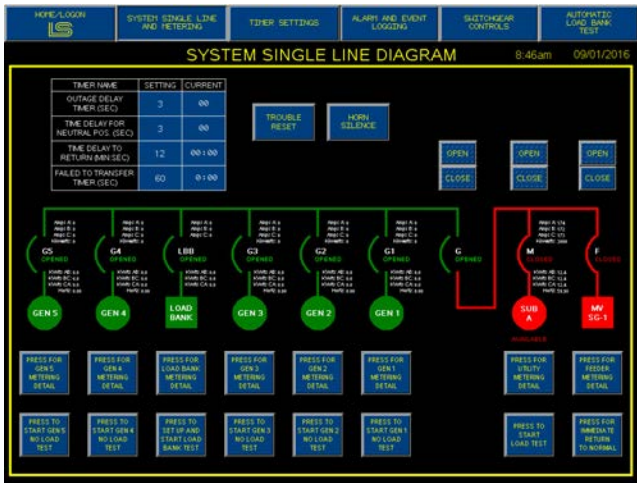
HOME/LOGON
LS

SYSTEM SINGLE LINE AND METERING

TIMER SETTINGS

ALARM AND EVENT LOGGING

SWITCHGEAR CONTROLS

AUTOMATIC LOAD BANK TEST

SYSTEM SINGLE LINE DIAGRAM

8:46am

09/01/2016

| TIMER NAME | SETTING | CURRENT |
|---|---|---|
| OUTAGE DELAY TIMER (SEC) | 3 | 00 |
| TIME DELAY FOR NEUTRAL POS. (SEC) | 3 | 00 |
| TIME DELAY TO RETURN (MIN:SEC) | 12 | 00:00 |
| FAILED TO TRANSFER TIMER (SEC) | 60 | 0:00 |

TROUBLE RESET

HORN SILENCE

OPEN
CLOSE

OPEN
CLOSE

OPEN
CLOSE

G5
OPENED

G4
OPENED

LBB
OPENED

G3
OPENED

G2
OPENED

G1
OPENED

G
OPENED

M
CLOSED

F
CLOSED

GEN 5

GEN 4

LOAD BANK

GEN 3

GEN 2

GEN 1

SUB A

AVAILABLE

MV SG-1

PRESS FOR GEN 5 METERING DETAIL

PRESS FOR GEN 4 METERING DETAIL

PRESS FOR LOAD BANK METERING DETAIL

PRESS FOR GEN 3 METERING DETAIL

PRESS FOR GEN 2 METERING DETAIL

PRESS FOR GEN 1 METERING DETAIL

PRESS FOR UTILITY METERING DETAIL

PRESS FOR FEEDER METERING DETAIL

PRESS TO START GEN 5 NO LOAD TEST

PRESS TO START GEN 4 NO LOAD TEST

PRESS TO SET UP AND START LOAD BANK TEST

PRESS TO START GEN 3 NO LOAD TEST

PRESS TO START GEN 2 NO LOAD TEST

PRESS TO START GEN 1 NO LOAD TEST

PRESS TO START LOAD TEST

PRESS FOR IMMEDIATE RETURN TO NORMAL